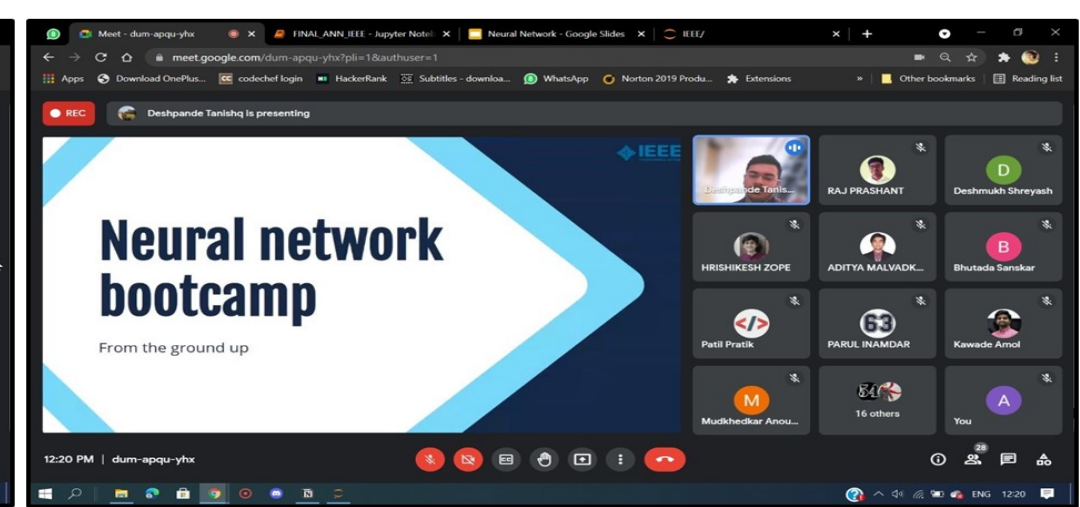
Meet - dum-apqu-yhx
FINAL_ANN_IEEE - Jupyter Notel
Neural Network - Google Slides
IEEE/

meet.google.com/dum-apqu-yhx?pli=1&authuser=1

Apps
Download OnePlus...
codechef login
HackerRank
Subtitles - downloa...
WhatsApp
Norton 2019 Produ...
Extensions
Other bookmarks
Reading list

REC
Deshpande Tanishq is presenting

IEEE

Neural network bootcamp

From the ground up

Deshpande Tanis...
RAJ PRASHANT
D
Deshmukh Shreyash
HRISHIKESH ZOPE
ADITYA MALVADK...
B
Bhutada Sanskar
Patil Pratik
PARUL INAMDAR
Kawade Amol
M
Mudkhedkar Anou...
16 others
A
You

12:20 PM | dum-apqu-yhx

28

ENG 12:20